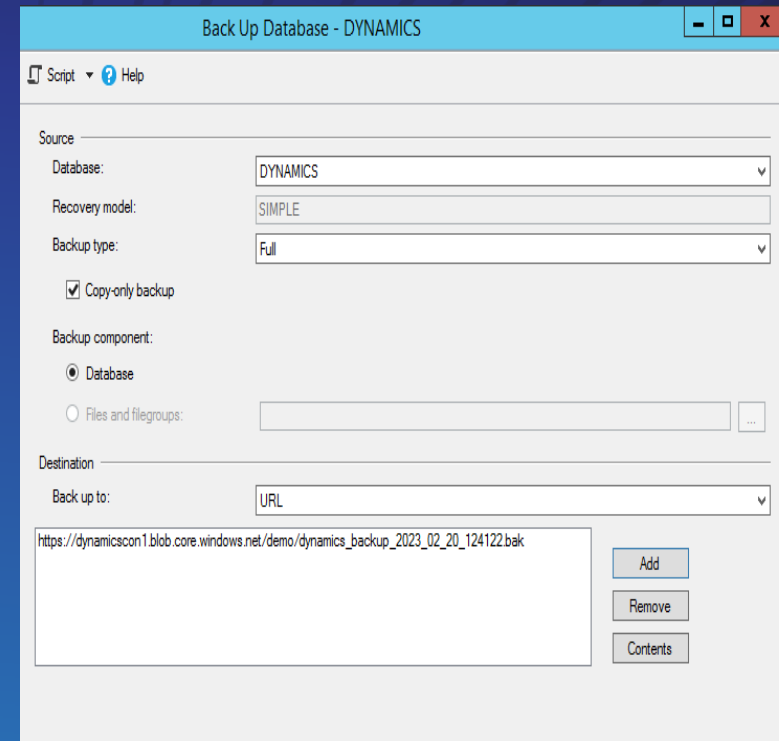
Back Up Database - DYNAMICS

Script Help

Source

Database: DYNAMICS

Recovery model: SIMPLE

Backup type: Full

Copy-only backup

Backup component:

Database

Files and filegroups:

...

Destination

Back up to: URL

https://dynamicscon1.blob.core.windows.net/demo/dynamics_backup_2023_02_20_124122.bak

Add

Remove

Contents